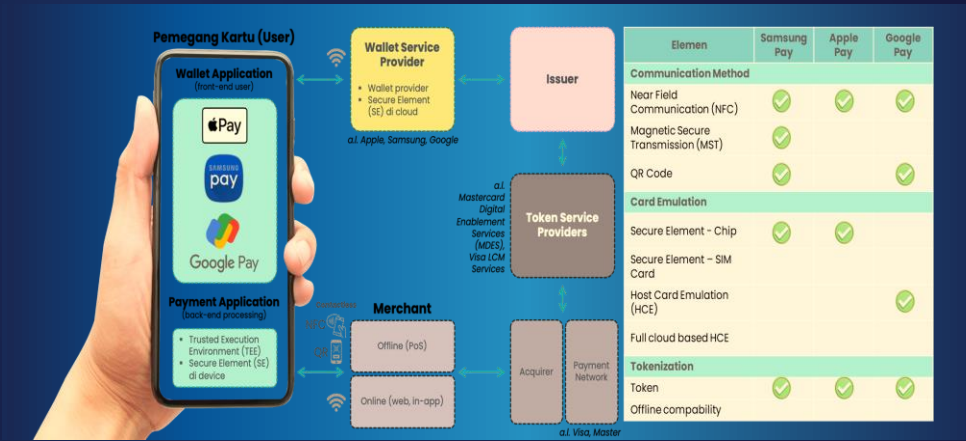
Pemegang Kartu (User)

Wallet Application
(front-end user)

Pay

SAMSUNG
pay

Google Pay

Payment Application
(back-end processing)

• Trusted Execution Environment (TEE)
• Secure Element (SE) di device

Wallet Service Provider
• Wallet provider
• Secure Element (SE) di cloud

a.l. Apple, Samsung, Google

Issuer

a.l. Mastercard Digital Enablement Services (MDES), Visa LCM Services

Token Service Providers

Contactless

NFC

QR

Merchant

Offline (PoS)

Online (web, in-app)

Acquirer

Payment Network

a.l. Visa, Master

| Elemen | Samsung Pay | Apple Pay | Google Pay |
|---|---|---|---|
| Communication Method | | | |
| Near Field Communication (NFC) | ✓ | ✓ | ✓ |
| Magnetic Secure Transmission (MST) | ✓ | | |
| QR Code | ✓ | | ✓ |
| Card Emulation | | | |
| Secure Element - Chip | ✓ | ✓ | |
| Secure Element – SIM Card | | | |
| Host Card Emulation (HCE) | | | ✓ |
| Full cloud based HCE | | | |
| Tokenization | | | |
| Token | ✓ | ✓ | ✓ |
| Offline compability | | | |